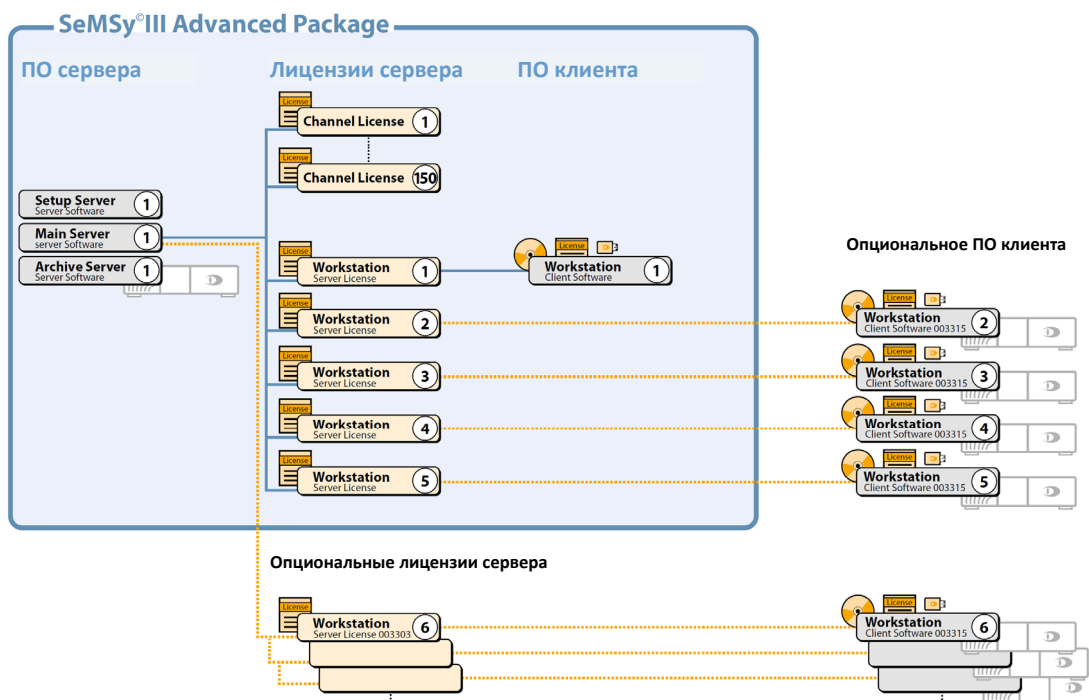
SeMSy®III Advanced Package

ПО сервера

Лицензии сервера

ПО клиента

License
Channel License 1

License
Channel License 150

Setup Server
Server Software 1

Main Server
server Software 1

Archive Server
Server Software 1

License
Workstation
Server License 1

License
Workstation
Client Software 1

Опциональное ПО клиента

License
Workstation
Server License 2

License
Workstation
Server License 3

License
Workstation
Server License 4

License
Workstation
Server License 5

License
Workstation
Client Software 003315 2

License
Workstation
Client Software 003315 3

License
Workstation
Client Software 003315 4

License
Workstation
Client Software 003315 5

Опциональные лицензии сервера

License
Workstation
Server License 003303 6

License
Workstation
Client Software 003315 6